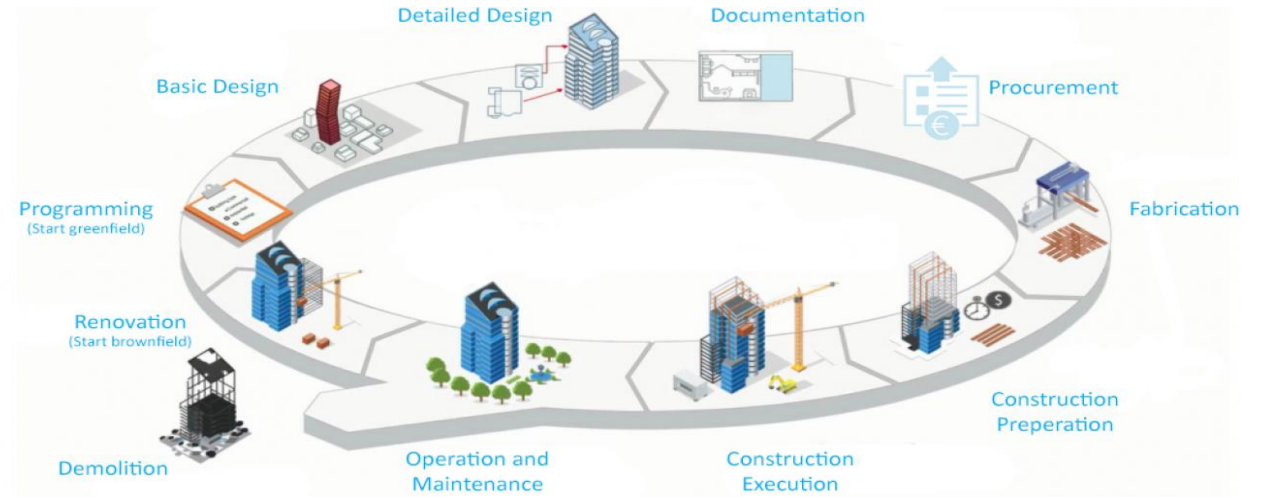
Detailed Design

Documentation

Basic Design

Procurement

Programming
(Start greenfield)

Fabrication

Renovation
(Start brownfield)

Construction
Preperation

Demolition

Operation and
Maintenance

Construction
Execution